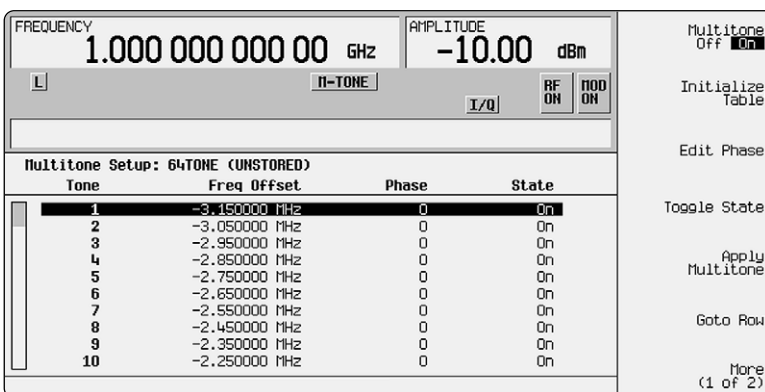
FREQUENCY
1.000 000 000 00 GHz

AMPLITUDE
-10.00 dBm

L

M-TONE

RF ON

MOD ON

I/Q

Multitone Setup: 64TONE (UNSTORED)

| Tone | Freq Offset | Phase | State |
|---|---|---|---|
| 1 | -3.150000 MHz | 0 | On |
| 2 | -3.050000 MHz | 0 | On |
| 3 | -2.950000 MHz | 0 | On |
| 4 | -2.850000 MHz | 0 | On |
| 5 | -2.750000 MHz | 0 | On |
| 6 | -2.650000 MHz | 0 | On |
| 7 | -2.550000 MHz | 0 | On |
| 8 | -2.450000 MHz | 0 | On |
| 9 | -2.350000 MHz | 0 | On |
| 10 | -2.250000 MHz | 0 | On |

Multitone Off On

Initialize Table

Edit Phase

Toggle State

Apply Multitone

Goto Row

More (1 of 2)